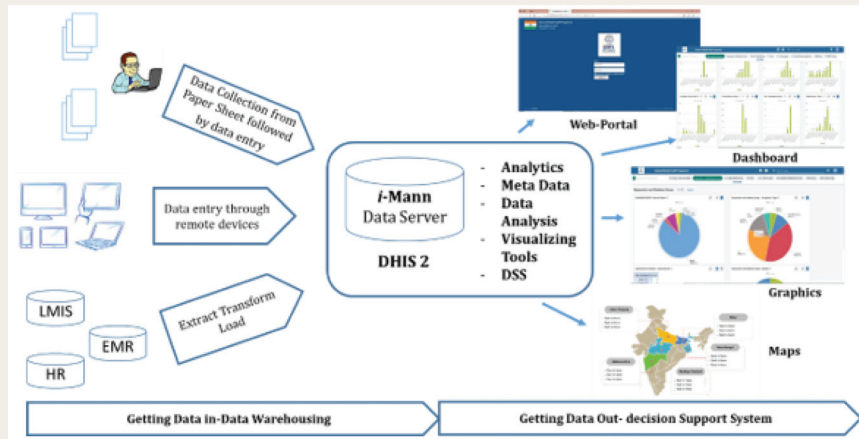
Data Collection from Paper Sheet followed by data entry

Data entry through remote devices

LMIS

EMR

HR

Extract Transform Load

i-Mann Data Server

DHIS 2

- Analytics
- Meta Data
- Data Analysis
- Visualizing Tools
- DSS

Web-Portal

Dashboard

Graphics

Maps

Getting Data in-Data Warehousing

Getting Data Out- decision Support System